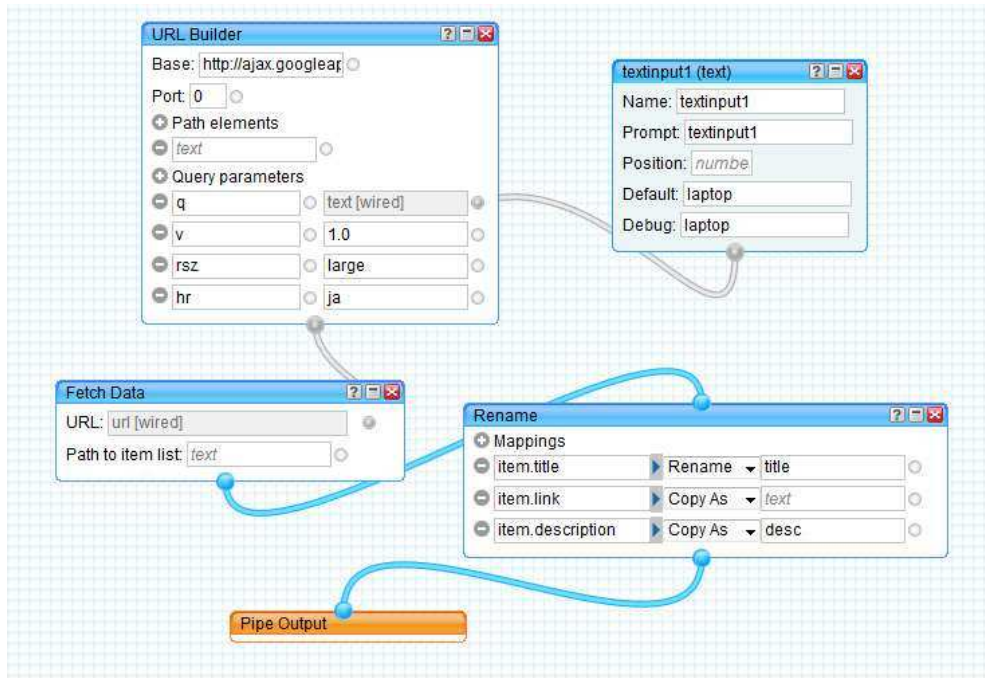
URL Builder
?
Base: http://ajax.googleap
Port: 0
Path elements
text
Query parameters
| | |
|---|---|
| q | text [wired] |
| v | 1.0 |
| rsz | large |
| hr | ja |

textinput1 (text)
?
Name: textinput1
Prompt: textinput1
Position: numbe
Default: laptop
Debug: laptop

Fetch Data
?
URL: url [wired]
Path to item list: text

Rename
?
Mappings
| | | |
|---|---|---|
| item.title | Rename | title |
| item.link | Copy As | text |
| item.description | Copy As | desc |

Pipe Output